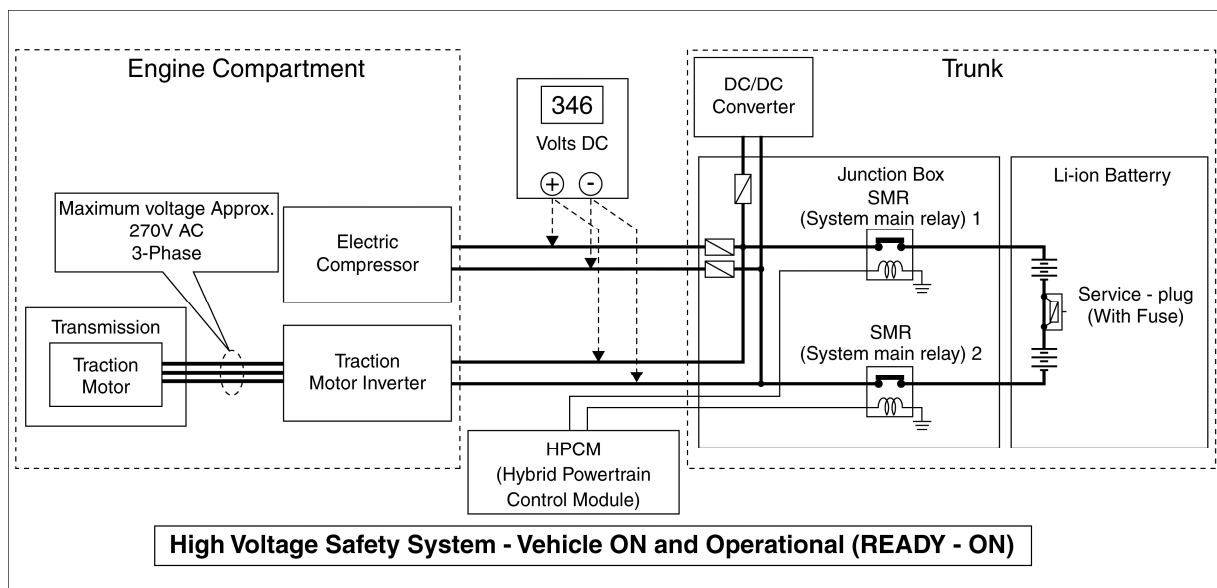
Engine Compartment

346

Volts DC

+ -

Trunk

DC/DC Converter

Junction Box

SMR (System main relay) 1

Li-ion Batterry

Maximum voltage Approx. 270V AC 3-Phase

Electric Compressor

Service - plug (With Fuse)

Transmission

Traction Motor

Traction Motor Inverter

SMR (System main relay) 2

HPCM (Hybrid Powertrain Control Module)

High Voltage Safety System - Vehicle ON and Operational (READY - ON)